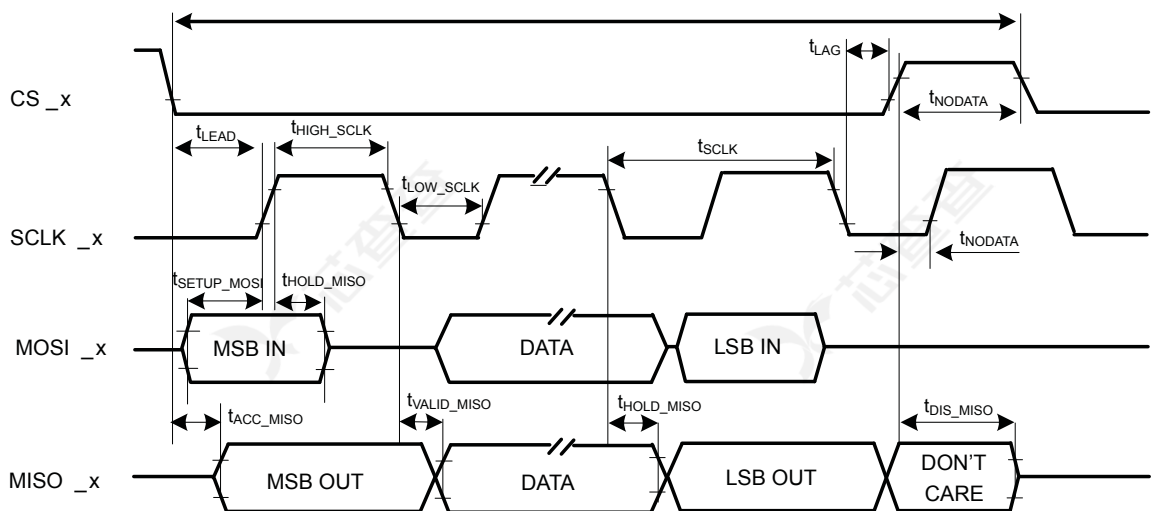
CS _x

SCLK _x

MOSI _x

MISO _x

$t_{LAG}$

$t_{NODATA}$

$t_{LEAD}$

$t_{HIGH\_SCLK}$

$t_{SCLK}$

$t_{LOW\_SCLK}$

$t_{NODATA}$

$t_{SETUP\_MOSI}$

$t_{HOLD\_MISO}$

MSB IN

DATA

LSB IN

$t_{ACC\_MISO}$

$t_{VALID\_MISO}$

$t_{HOLD\_MISO}$

$t_{DIS\_MISO}$

MSB OUT

DATA

LSB OUT

DON'T CARE